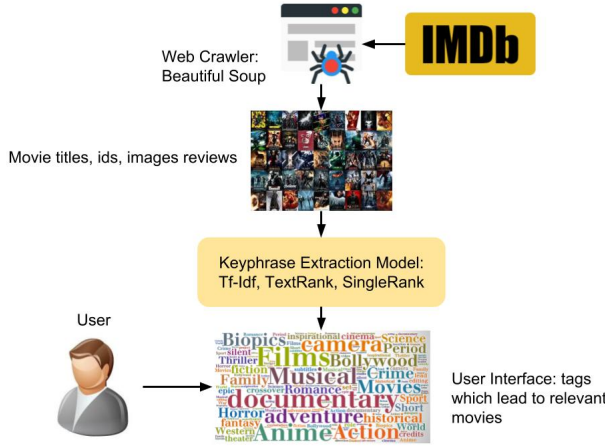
IMDb

Web Crawler: Beautiful Soup

Movie titles, ids, images reviews

Keyphrase Extraction Model: Tf-Idf, TextRank, SingleRank

User

Biopics inspirational cinema Science camera Films Bollywood silent Period Thriller Musical fiction Family Crime documentary Movies Romance Horror Short adventure historical Sport fantasy Anime Action Western World theater

User Interface: tags which lead to relevant movies